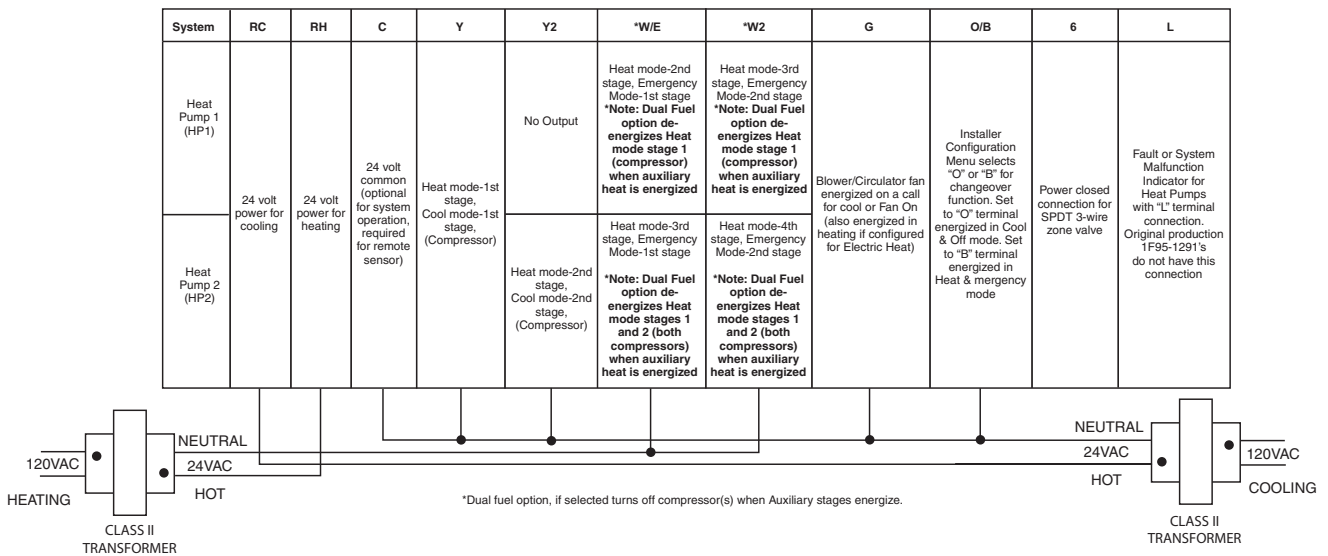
| System | RC | RH | C | Y | Y2 | *W/E | *W2 | G | O/B | 6 | L |
|---|---|---|---|---|---|---|---|---|---|---|---|
| Heat Pump 1 (HP1) | 24 volt power for cooling | 24 volt power for heating | 24 volt common (optional for system operation, required for remote sensor) | Heat mode-1st stage, Cool mode-1st stage, (Compressor) | No Output | Heat mode-2nd stage, Emergency Mode-1st stage **\*Note: Dual Fuel option de-energizes Heat mode stage 1 (compressor) when auxiliary heat is energized** | Heat mode-3rd stage, Emergency Mode-2nd stage **\*Note: Dual Fuel option de-energizes Heat mode stage 1 (compressor) when auxiliary heat is energized** | Blower/Circulator fan energized on a call for cool or Fan On (also energized in heating if configured for Electric Heat) | Installer Configuration Menu selects "O" or "B" for changeover function. Set to "O" terminal energized in Cool & Off mode. Set to "B" terminal energized in Heat & mergency mode | Power closed connection for SPDT 3-wire zone valve | Fault or System Malfunction Indicator for Heat Pumps with "L" terminal connection. Original production 1F95-1291's do not have this connection |
| Heat Pump 2 (HP2) | | | | | Heat mode-2nd stage, Cool mode-2nd stage, (Compressor) | Heat mode-3rd stage, Emergency Mode-1st stage **\*Note: Dual Fuel option de-energizes Heat mode stages 1 and 2 (both compressors) when auxiliary heat is energized** | Heat mode-4th stage, Emergency Mode-2nd stage **\*Note: Dual Fuel option de-energizes Heat mode stages 1 and 2 (both compressors) when auxiliary heat is energized** | | | | |

120VAC
HEATING
NEUTRAL
24VAC
HOT
CLASS II TRANSFORMER

*Dual fuel option, if selected turns off compressor(s) when Auxiliary stages energize.

NEUTRAL
24VAC
HOT
120VAC
COOLING
CLASS II TRANSFORMER